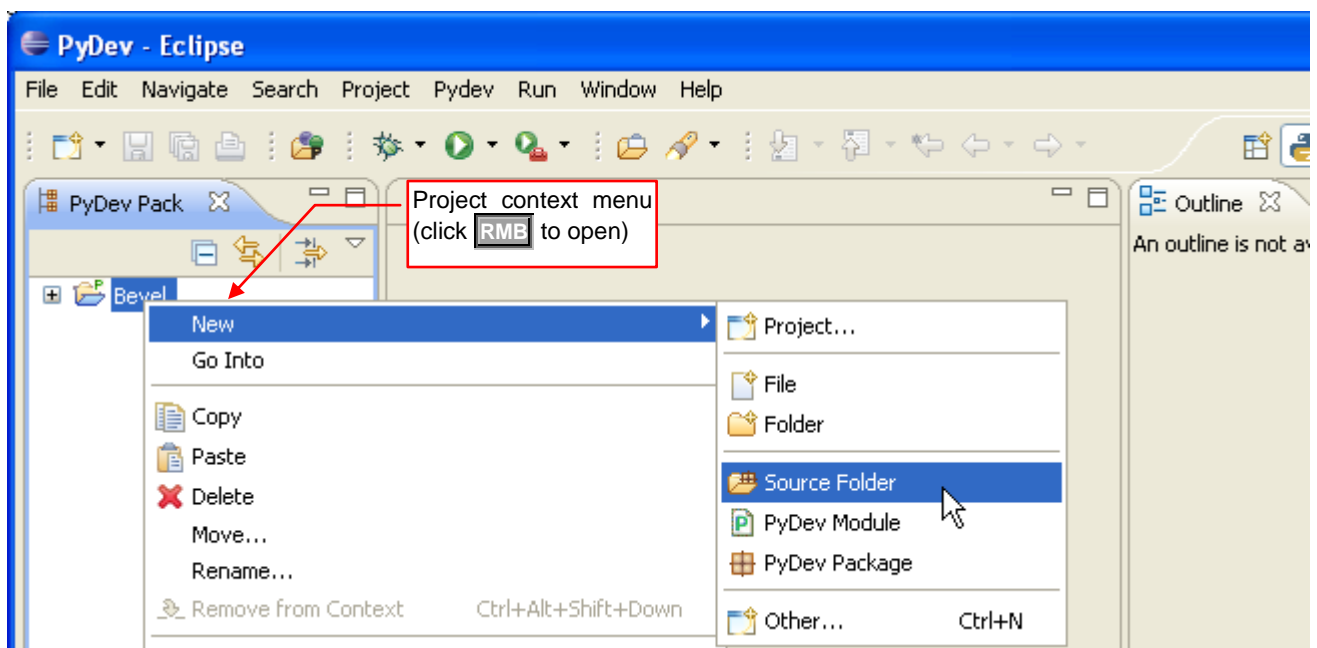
PyDev - Eclipse

File Edit Navigate Search Project Pydev Run Window Help

PyDev Pack

Project context menu (click RMB to open)

Outline

An outline is not av

Bevel

New
Go Into
Copy
Paste
Delete
Move...
Rename...
Remove from Context Ctrl+Alt+Shift+Down

Project...
File
Folder
Source Folder
PyDev Module
PyDev Package
Other... Ctrl+N